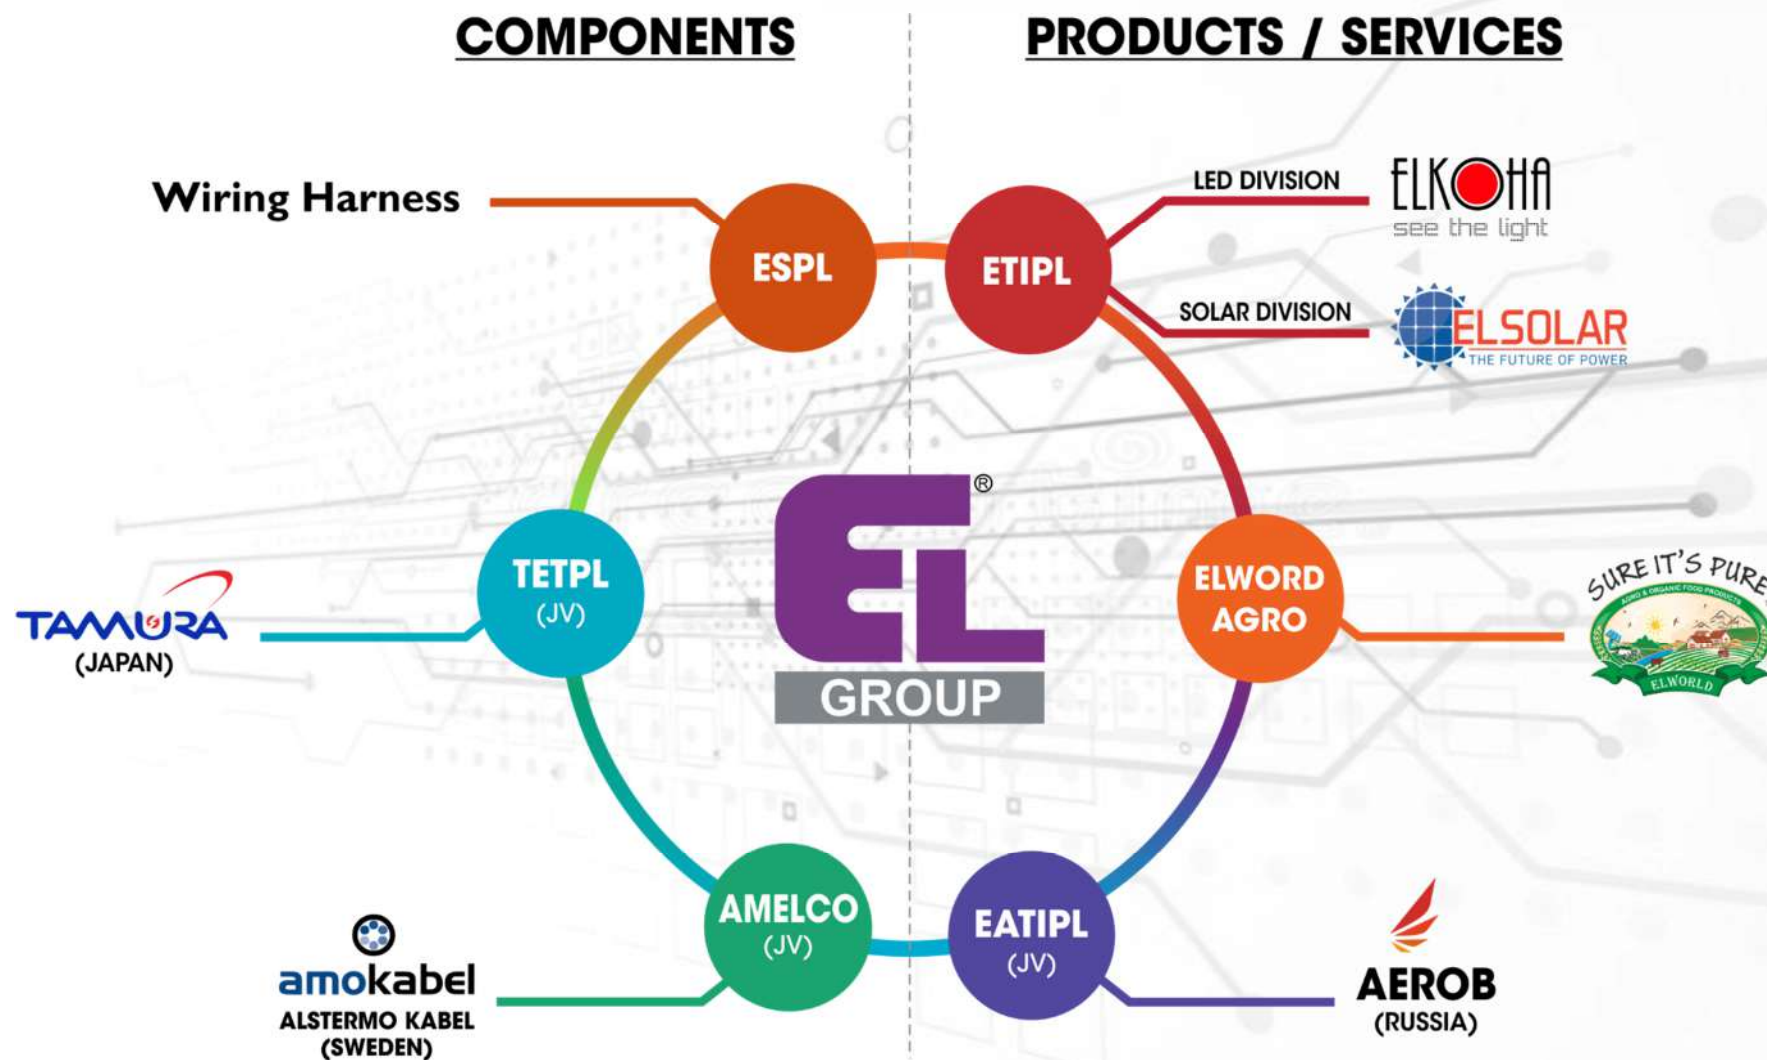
COMPONENTS

PRODUCTS / SERVICES

Wiring Harness

ESPL

ETIPL

LED DIVISION

ELKOHA
see the light

SOLAR DIVISION

ELSOLAR
THE FUTURE OF POWER

EL®
GROUP

TETPL
(JV)

TAMURA
(JAPAN)

ELWORD AGRO

SURE IT'S PURE
AGRO & ORGANIC FOOD PRODUCTS
ELWORLD

AMELCO
(JV)

amokabel
ALSTERMO KABEL
(SWEDEN)

EATIPL
(JV)

AEROB
(RUSSIA)